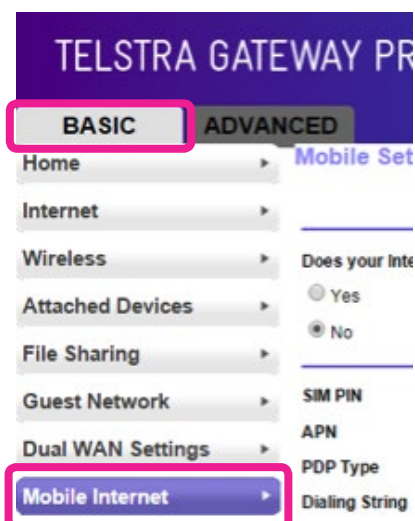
TELSTRA GATEWAY PR

BASIC
ADVANCED

Home
Internet
Wireless
Attached Devices
File Sharing
Guest Network
Dual WAN Settings
Mobile Internet

Mobile Set

Does your Inte
Yes
No

SIM PIN
APN
PDP Type
Dialing String